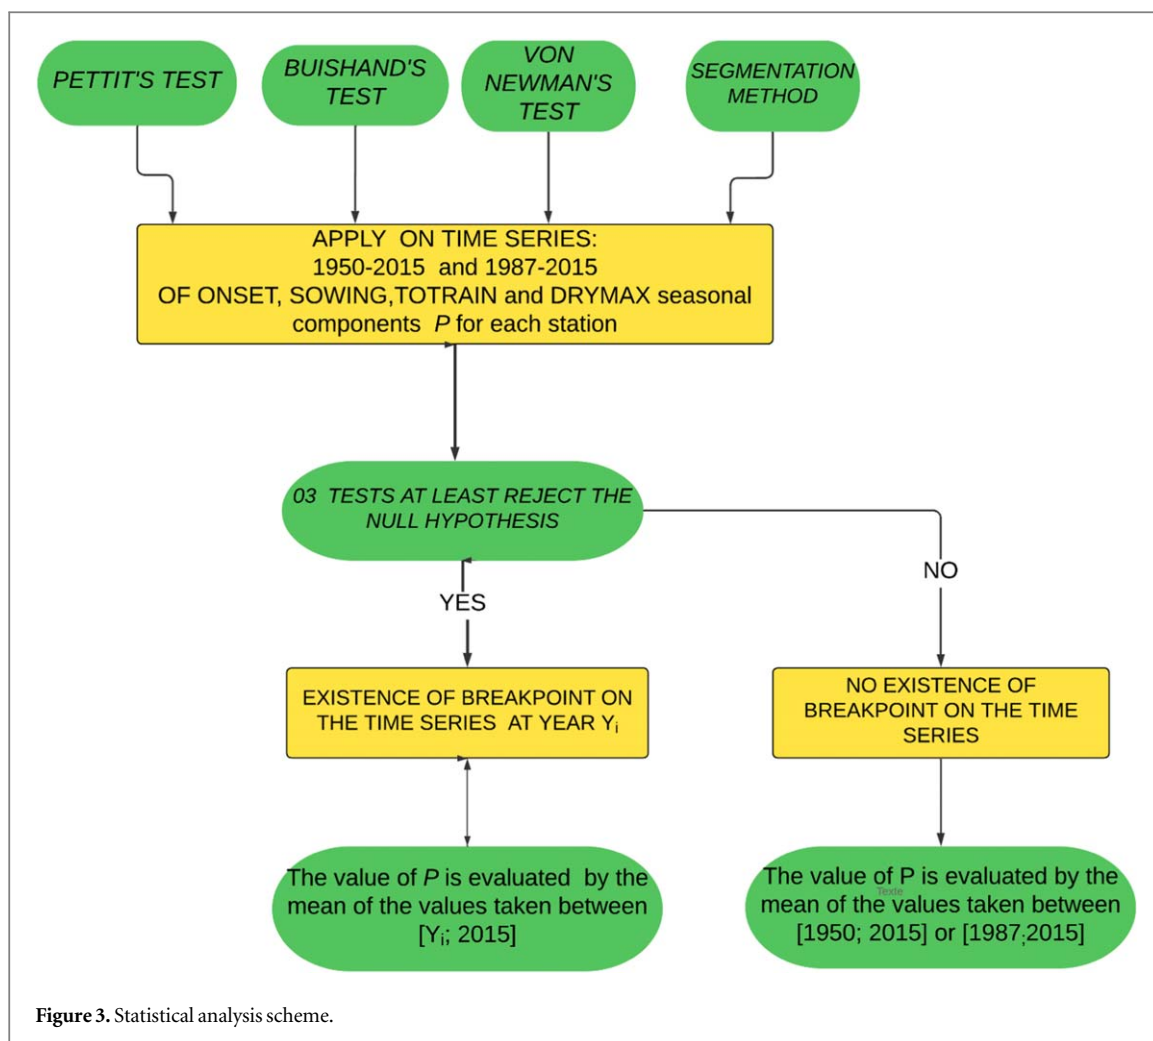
PETTIT'S TEST

BUISHAND'S TEST

VON NEWMAN'S TEST

SEGMENTATION METHOD

APPLY ON TIME SERIES:
1950-2015 and 1987-2015
OF ONSET, SOWING,TOTRAIN and DRYMAX seasonal components $P$ for each station

03 TESTS AT LEAST REJECT THE NULL HYPOTHESIS

YES

NO

EXISTENCE OF BREAKPOINT ON THE TIME SERIES AT YEAR $Y_i$

NO EXISTENCE OF BREAKPOINT ON THE TIME SERIES

The value of $P$ is evaluated by the mean of the values taken between [$Y_i$; 2015]

The value of P is evaluated by the mean of the values taken between [1950; 2015] or [1987;2015]

Texte

Figure 3. Statistical analysis scheme.